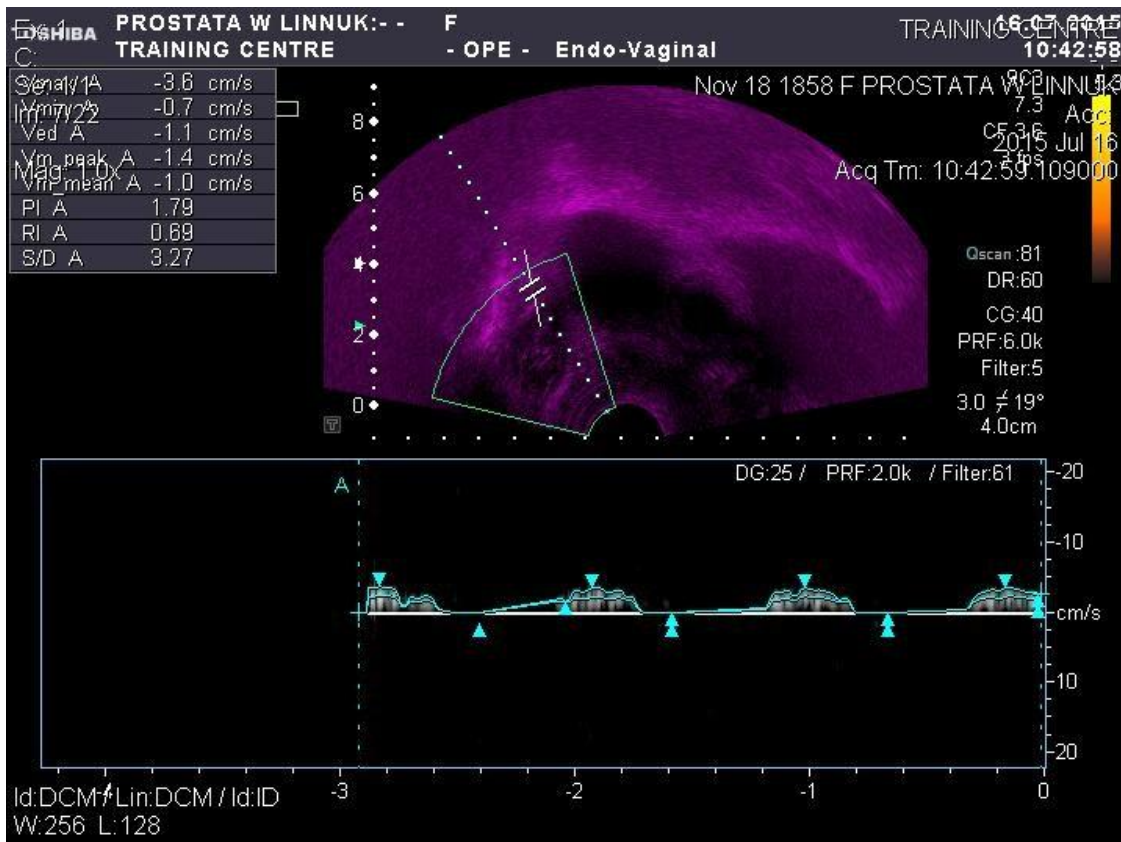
TOSHIBA PROSTATA W LINNUK:- - F
TRAINING CENTRE - OPE - Endo-Vaginal
TRAINING CENTRE 16-07-2015
10:42:58

Ex:1
C:
Se:1/1
Im:7/22
Mag: 1.0x

| | |
|---|---|
| Vs A | -3.6 cm/s |
| Vm A | -0.7 cm/s |
| Ved A | -1.1 cm/s |
| Vm_peak A | -1.4 cm/s |
| Vm_mean A | -1.0 cm/s |
| PI A | 1.79 |
| RI A | 0.69 |
| S/D A | 3.27 |

Nov 18 1858 F PROSTATA W LINNUK
7.3 Acq:
2015 Jul 16
Acq Tm: 10:42:59.109000
CF 3.6

8
6
4
2
0

Qscan:81
DR:60
CG:40
PRF:6.0k
Filter:5
3.0 ≠ 19°
4.0cm

A
DG:25 / PRF:2.0k / Filter:61
-20
-10
cm/s
10
20

-3 -2 -1 0
Id:DCM / Lin:DCM / Id:ID
W:256 L:128